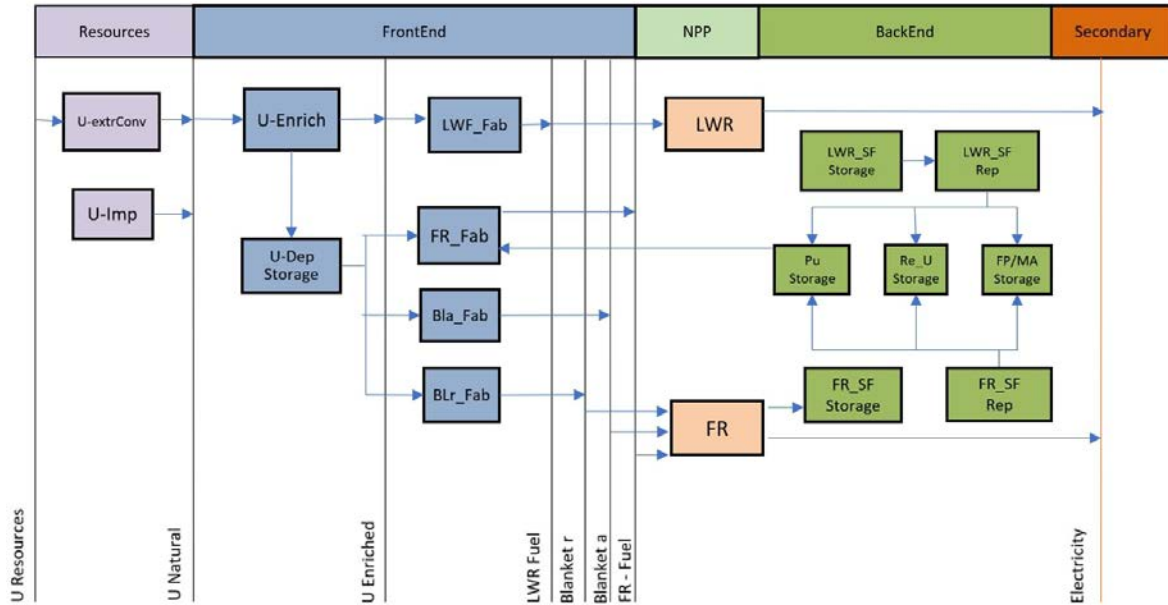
Resources
FrontEnd
NPP
BackEnd
Secondary

U-extrConv
U-Enrich
LWF_Fab
LWR
LWR_SF Storage
LWR_SF Rep
U-Imp
FR_Fab
U-Dep Storage
Pu Storage
Re_U Storage
FP/MA Storage
Bla_Fab
BLr_Fab
FR_SF Storage
FR_SF Rep
FR

U Resources
U Natural
U Enriched
LWR Fuel
Blanket r
Blanket a
FR - Fuel
Electricity